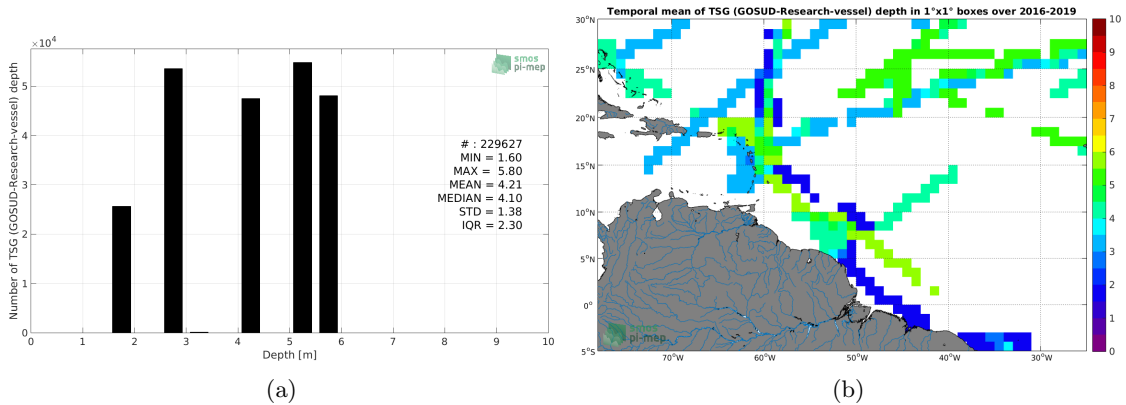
$\times10^4$
smos pi-mep
Number of TSG (GOSUD-Research-vessel) depth
5
4
3
2
1
0
0 1 2 3 4 5 6 7 8 9 10
Depth [m]
# : 229627
MIN = 1.60
MAX = 5.80
MEAN = 4.21
MEDIAN = 4.10
STD = 1.38
IQR = 2.30
(a)

Temporal mean of TSG (GOSUD-Research-vessel) depth in 1°x1° boxes over 2016-2019
30°N
25°N
20°N
15°N
10°N
5°N
0°
5°S
70°W 60°W 50°W 40°W 30°W
smos pi-mep
10
9
8
7
6
5
4
3
2
1
0
(b)